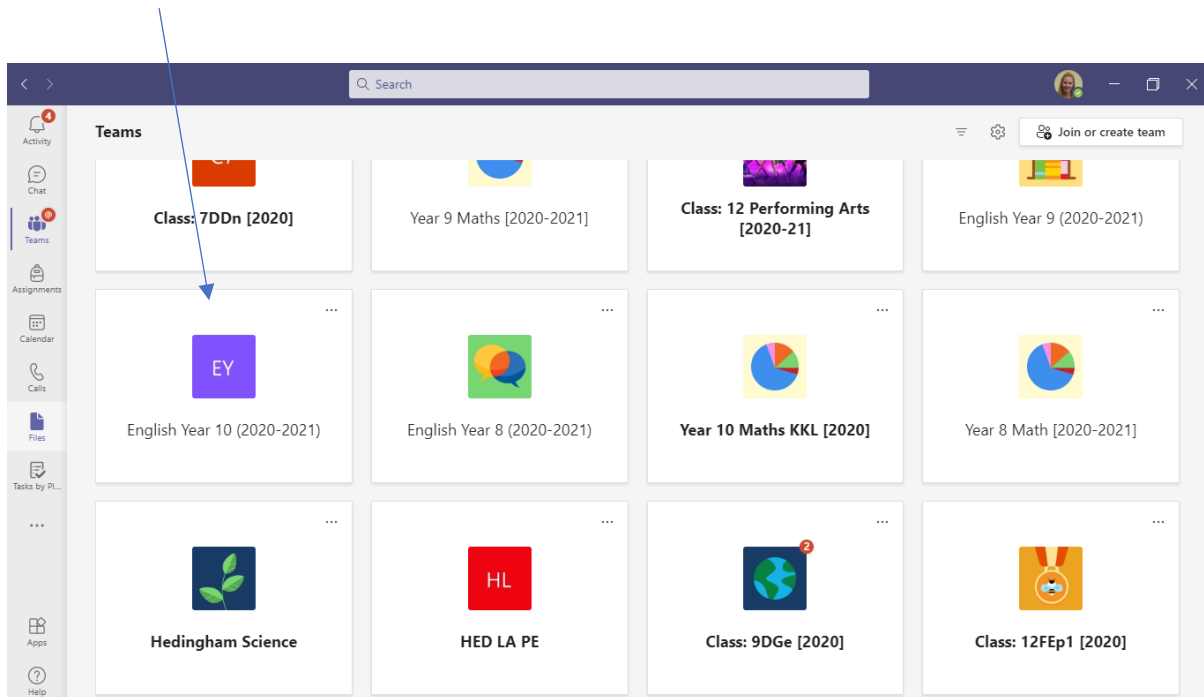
Search

4
Activity

Chat

Teams

Assignments

Calendar

Calls

Files

Tasks by Pl...

...

Apps

Help

Teams

Join or create team

Class: 7DDn [2020]

Year 9 Maths [2020-2021]

Class: 12 Performing Arts [2020-21]

English Year 9 (2020-2021)

...

EY

English Year 10 (2020-2021)

...

English Year 8 (2020-2021)

...

Year 10 Maths KKL [2020]

...

Year 8 Math [2020-2021]

...

Hedingham Science

...

HL

HED LA PE

...

2

Class: 9DGe [2020]

...

Class: 12FEp1 [2020]